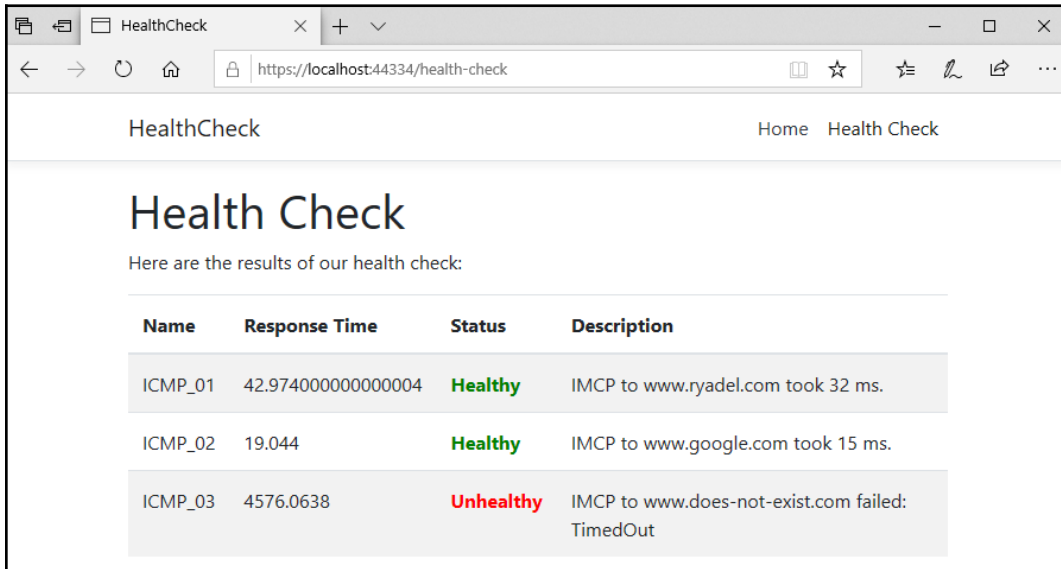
HealthCheck

https://localhost:44334/health-check

HealthCheck

Home Health Check

Health Check

Here are the results of our health check:

| Name | Response Time | Status | Description |
|---|---|---|---|
| ICMP_01 | 42.974000000000004 | Healthy | IMCP to www.ryadel.com took 32 ms. |
| ICMP_02 | 19.044 | Healthy | IMCP to www.google.com took 15 ms. |
| ICMP_03 | 4576.0638 | Unhealthy | IMCP to www.does-not-exist.com failed: TimedOut |